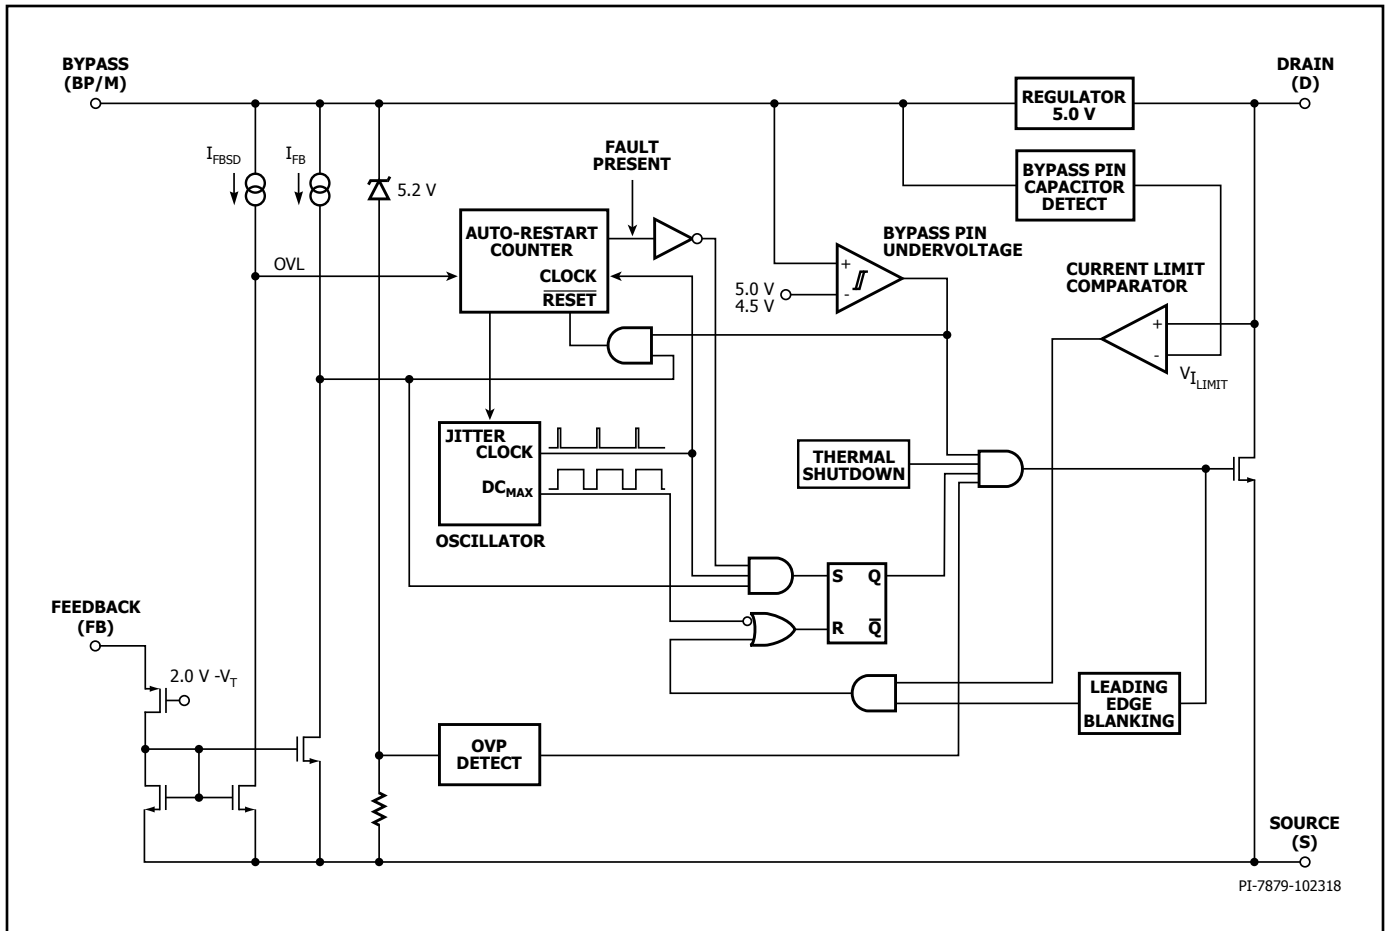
BYPASS
(BP/M)

DRAIN
(D)

REGULATOR
5.0 V

$I_{FBSD}$

$I_{FB}$

5.2 V

FAULT
PRESENT

BYPASS PIN
CAPACITOR
DETECT

AUTO-RESTART
COUNTER

CLOCK

$\overline{RESET}$

OVL

BYPASS PIN
UNDERVOLTAGE

5.0 V
4.5 V

+
-

CURRENT LIMIT
COMPARATOR

+
-

$V_{I_{LIMIT}}$

JITTER
CLOCK

$DC_{MAX}$

OSCILLATOR

THERMAL
SHUTDOWN

S
Q

R
$\overline{Q}$

FEEDBACK
(FB)

2.0 V -$V_T$

LEADING
EDGE
BLANKING

OVP
DETECT

SOURCE
(S)

PI-7879-102318